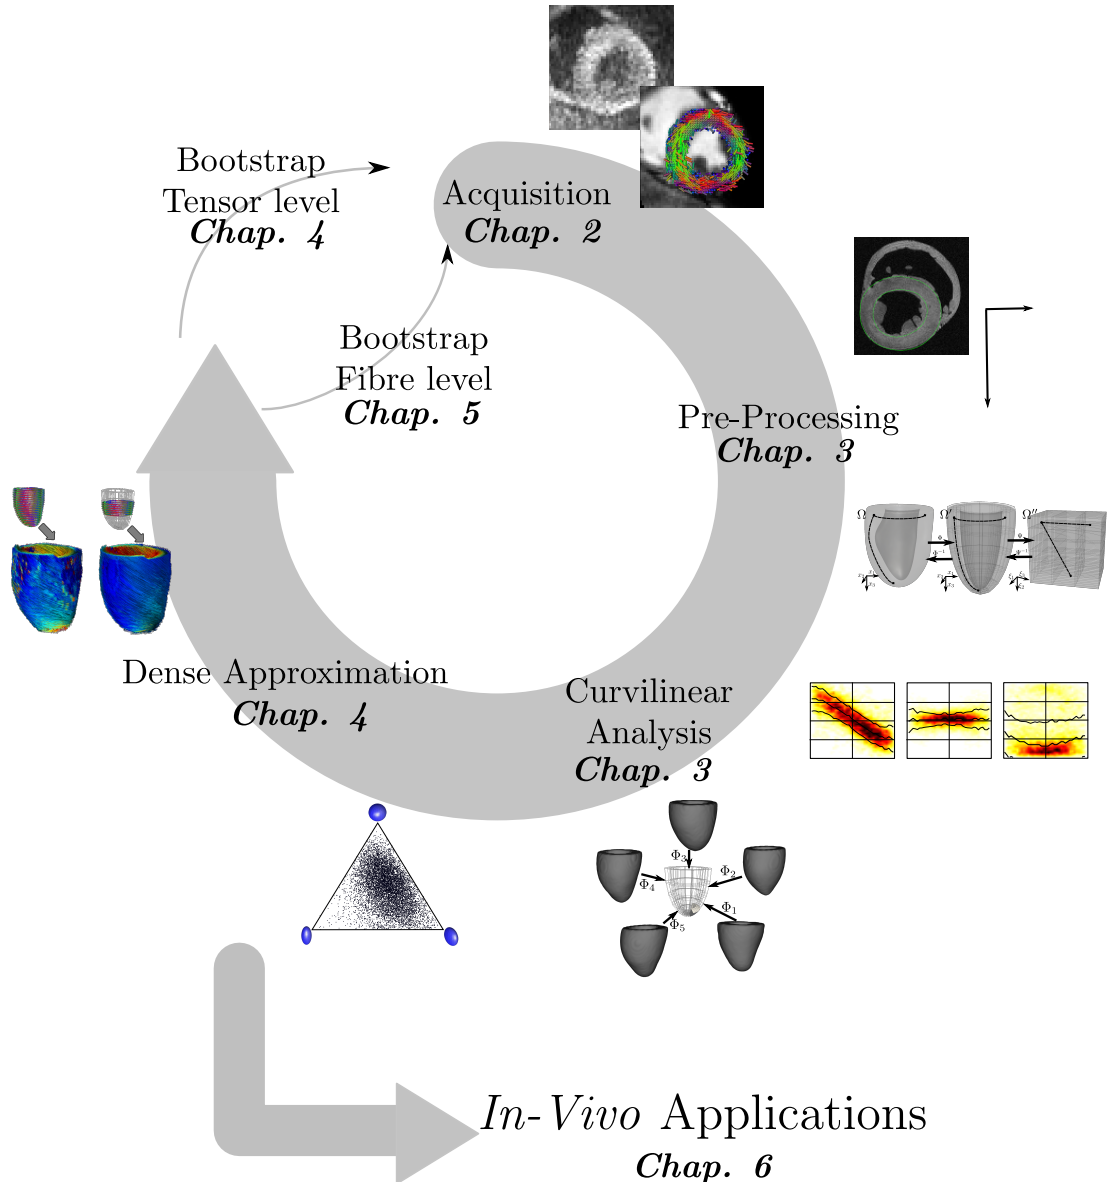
Bootstrap
Tensor level
Chap. 4

Acquisition
Chap. 2

Bootstrap
Fibre level
Chap. 5

Pre-Processing
Chap. 3

$\Omega$ $\Omega'$ $\Omega''$

Dense Approximation
Chap. 4

Curvilinear
Analysis
Chap. 3

$\Phi_3$ $\Phi_2$ $\Phi_4$ $\Phi_1$ $\Phi_5$

In-Vivo Applications
Chap. 6